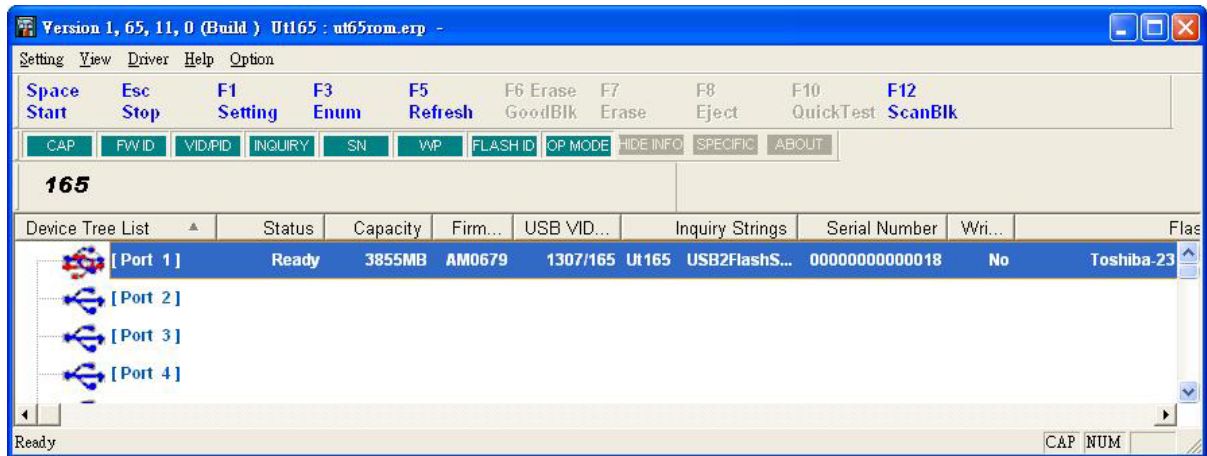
Version 1, 65, 11, 0 (Build ) Ut165 : ut65rom.erp -

Setting View Driver Help Option

Space Start
Esc Stop
F1 Setting
F3 Enum
F5 Refresh
F6 Erase GoodBlk
F7 Erase
F8 Eject
F10 QuickTest
F12 ScanBlk

CAP FW ID VID/PID INQUIRY SN WP FLASH ID OP MODE HIDE INFO SPECIFIC ABOUT

165

| Device Tree List | Status | Capacity | Firm... | USB VID... | Inquiry Strings | Serial Number | Wri... | Flas |
|---|---|---|---|---|---|---|---|---|
| [Port 1] | Ready | 3855MB | AM0679 | 1307/165 Ut165 | USB2FlashS... | 00000000000018 | No | Toshiba-23 |
| [Port 2] | | | | | | | | |
| [Port 3] | | | | | | | | |
| [Port 4] | | | | | | | | |

Ready CAP NUM